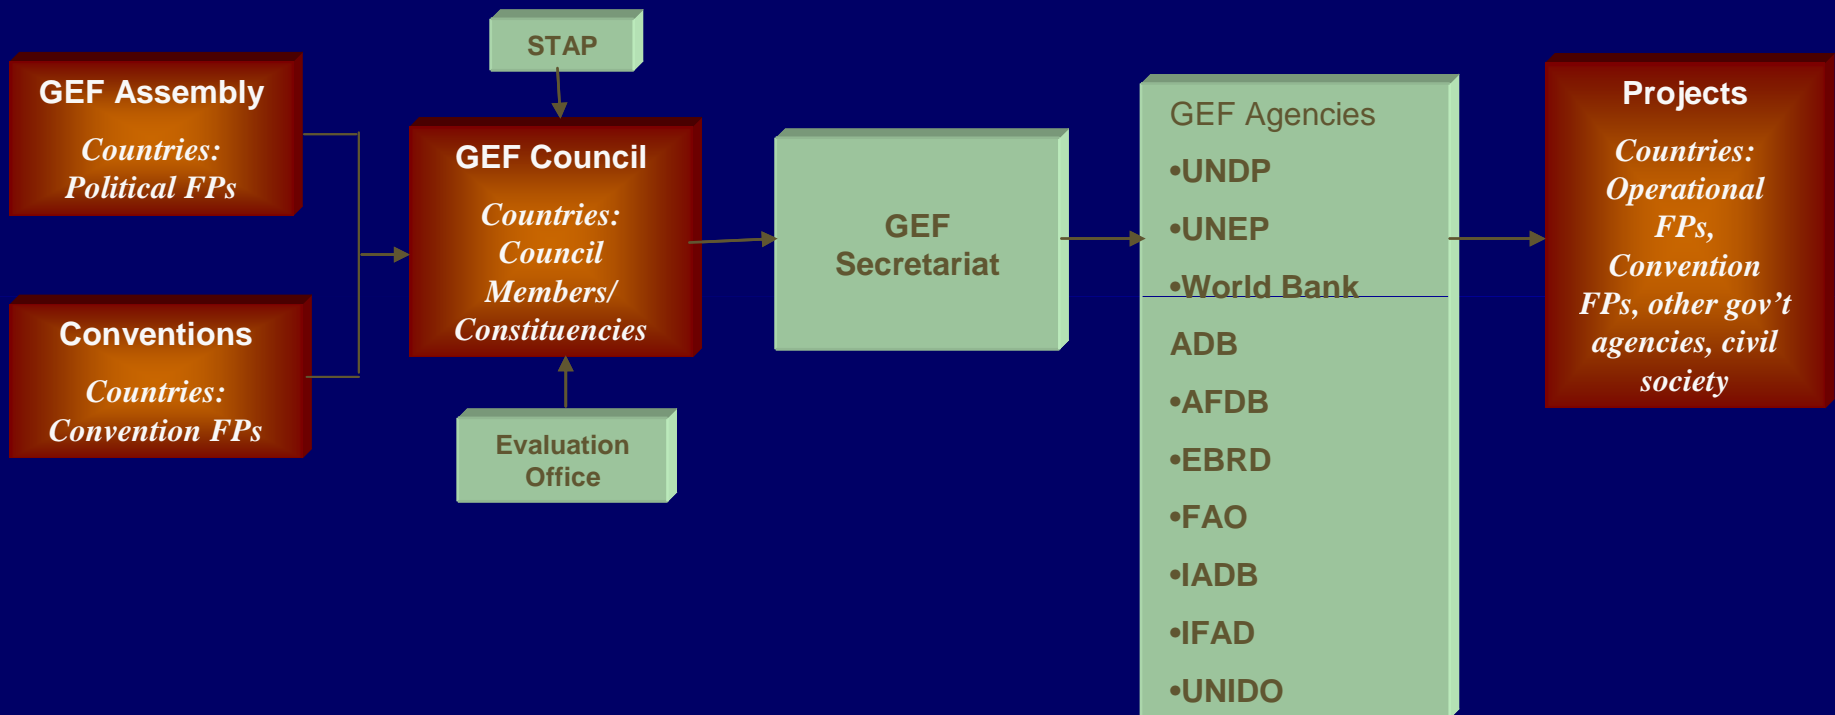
GEF Assembly

Countries: Political FPs

Conventions

Countries: Convention FPs

STAP

GEF Council

Countries: Council Members/ Constituencies

Evaluation Office

GEF Secretariat

GEF Agencies

•UNDP

•UNEP

•World Bank

ADB

•AFDB

•EBRD

•FAO

•IADB

•IFAD

•UNIDO

Projects

Countries: Operational FPs, Convention FPs, other gov’t agencies, civil society